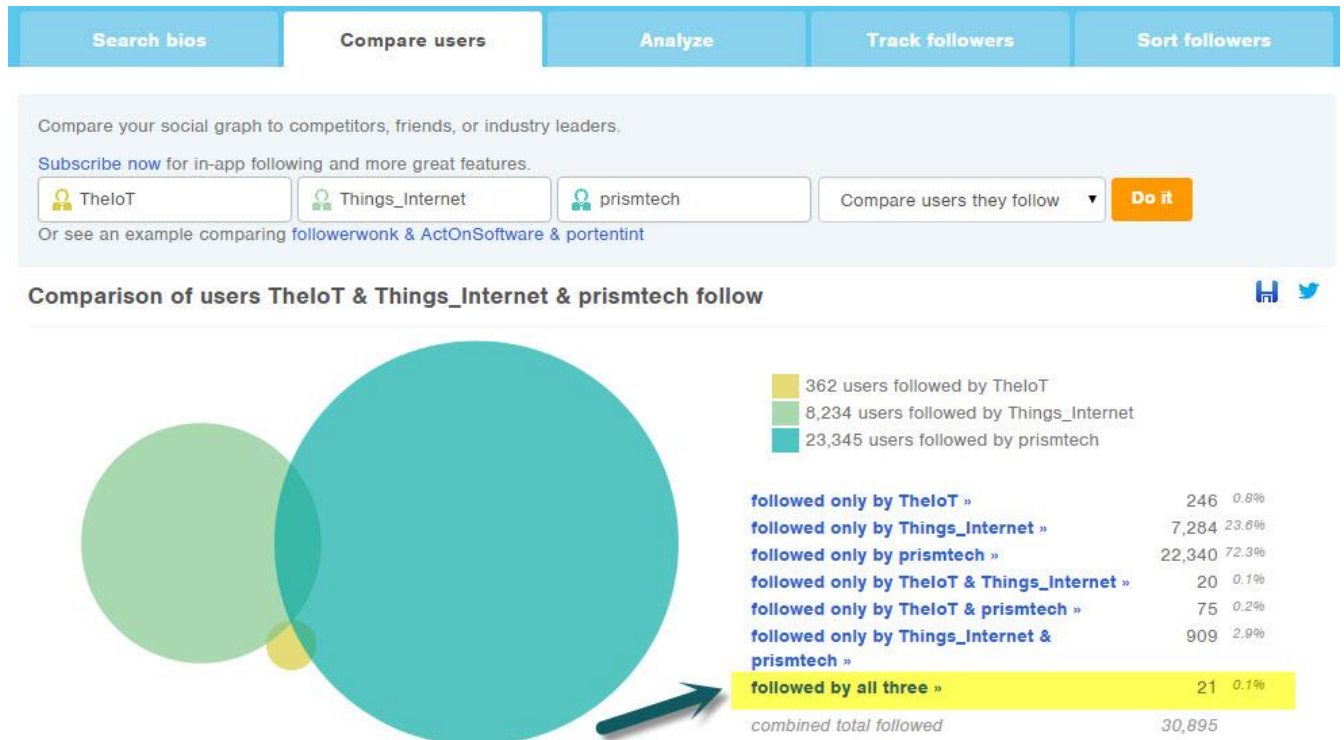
Search bios | Compare users | Analyze | Track followers | Sort followers

Compare your social graph to competitors, friends, or industry leaders.

Subscribe now for in-app following and more great features.

TheIoT | Things_Internet | prismtech | Compare users they follow | Do it

Or see an example comparing followerwonk & ActOnSoftware & portentint

Comparison of users TheIoT & Things_Internet & prismtech follow

362 users followed by TheIoT
8,234 users followed by Things_Internet
23,345 users followed by prismtech

| | | |
|---|---|---|
| followed only by TheIoT » | 246 | 0.8% |
| followed only by Things_Internet » | 7,284 | 23.6% |
| followed only by prismtech » | 22,340 | 72.3% |
| followed only by TheIoT & Things_Internet » | 20 | 0.1% |
| followed only by TheIoT & prismtech » | 75 | 0.2% |
| followed only by Things_Internet & prismtech » | 909 | 2.9% |
| followed by all three » | 21 | 0.1% |
| combined total followed | 30,895 | |